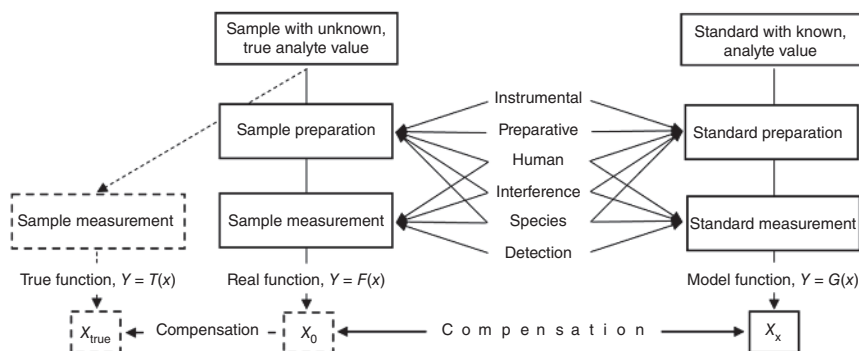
Sample with unknown, true analyte value

Standard with known, analyte value

Instrumental

Sample preparation

Preparative

Standard preparation

Human

Interference

Sample measurement

Sample measurement

Species

Standard measurement

Detection

True function, $Y = T(x)$

Real function, $Y = F(x)$

Model function, $Y = G(x)$

$X_{\text{true}}$

Compensation

$X_0$

C o m p e n s a t i o n

$X_x$